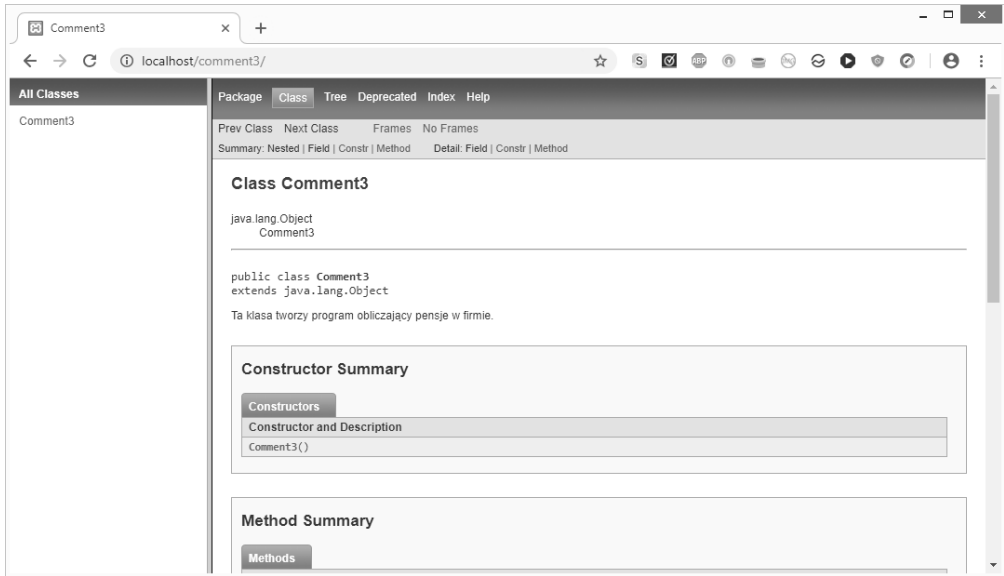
Comment3 × +

localhost/comment3/

All Classes

Comment3

Package Class Tree Deprecated Index Help

Prev Class Next Class Frames No Frames

Summary: Nested | Field | Constr | Method Detail: Field | Constr | Method

Class Comment3

java.lang.Object
Comment3

public class Comment3
extends java.lang.Object

Ta klasa tworzy program obliczający pensje w firmie.

Constructor Summary

Constructors

| Constructor and Description |
|---|
| Comment3() |

Method Summary

Methods